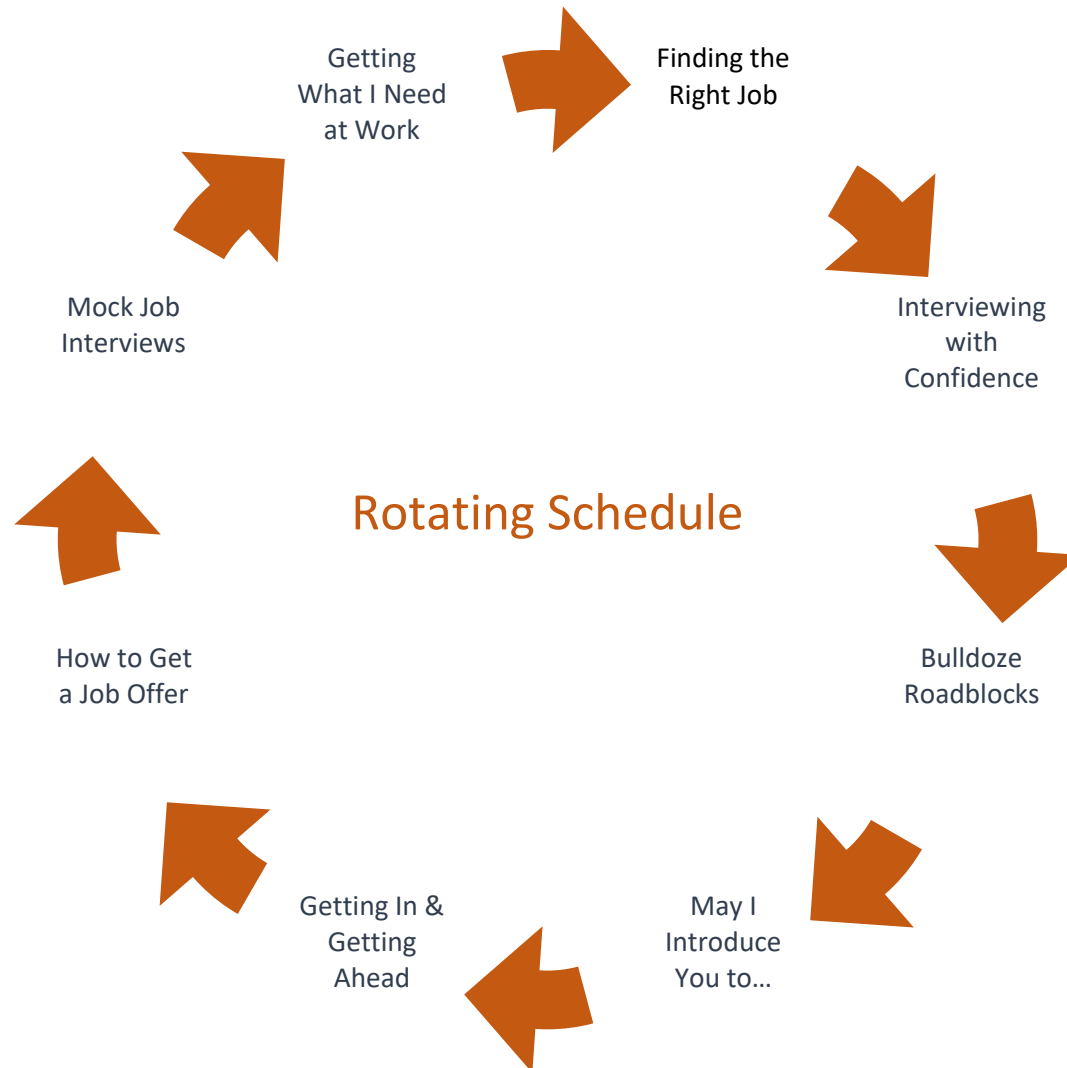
Rotating Schedule

Finding the Right Job

Interviewing with Confidence

Bulldoze Roadblocks

May I Introduce You to…

Getting In & Getting Ahead

How to Get a Job Offer

Mock Job Interviews

Getting What I Need at Work